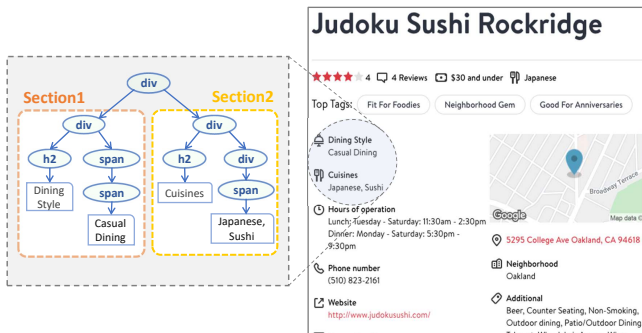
div

Section1

Section2

div

div

h2

span

h2

div

Dining Style

span

Cuisines

span

Casual Dining

Japanese, Sushi

Judoku Sushi Rockridge

4 4 Reviews $30 and under Japanese

Top Tags: Fit For Foodies Neighborhood Gem Good For Anniversaries

Dining Style
Casual Dining

Cuisines
Japanese, Sushi

Hours of operation
Lunch: Tuesday - Saturday: 11:30am - 2:30pm
Dinner: Monday - Saturday: 5:30pm - 9:30pm

Phone number
(510) 823-2161

Website
http://www.judokusushi.com/

Broadway Terrace

Google

Map data

5295 College Ave Oakland, CA 94618

Neighborhood
Oakland

Additional
Beer, Counter Seating, Non-Smoking, Outdoor dining, Patio/Outdoor Dining